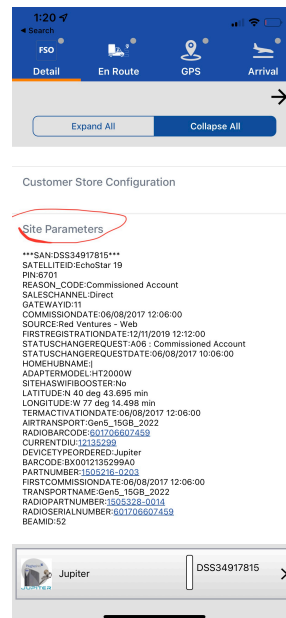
1:20
◂ Search

FSO
Detail
En Route
GPS
Arrival

Expand All
Collapse All

Customer Store Configuration

Site Parameters

***SAN:DSS34917815***
SATELLITEID:EchoStar 19
PIN:6701
REASON_CODE:Commissioned Account
SALESCHANNEL:Direct
GATEWAYID:11
COMMISSIONDATE:06/08/2017 12:06:00
SOURCE:Red Ventures - Web
FIRSTREGISTRATIONDATE:12/11/2019 12:12:00
STATUSCHANGEREQUEST:A06 : Commissioned Account
STATUSCHANGEREQUESTDATE:06/08/2017 10:06:00
HOMEHUBNAME:|
ADAPTERMODEL:HT2000W
SITEHASWIFIBOOSTER:No
LATITUDE:N 40 deg 43.695 min
LONGITUDE:W 77 deg 14.498 min
TERMACTIVATIONDATE:06/08/2017 12:06:00
AIRTRANSPORT:Gen5_15GB_2022
RADIOBARCODE:601706607459
CURRENTDIU:12135299
DEVICETYPEORDERED:Jupiter
BARCODE:BX0012135299A0
PARTNUMBER:1505216-0203
FIRSTCOMMISSIONDATE:06/08/2017 12:06:00
TRANSPORTNAME:Gen5_15GB_2022
RADIOPARTNUMBER:1505328-0014
RADIOSERIALNUMBER:601706607459
BEAMID:52

Jupiter
DSS34917815
JUPITER